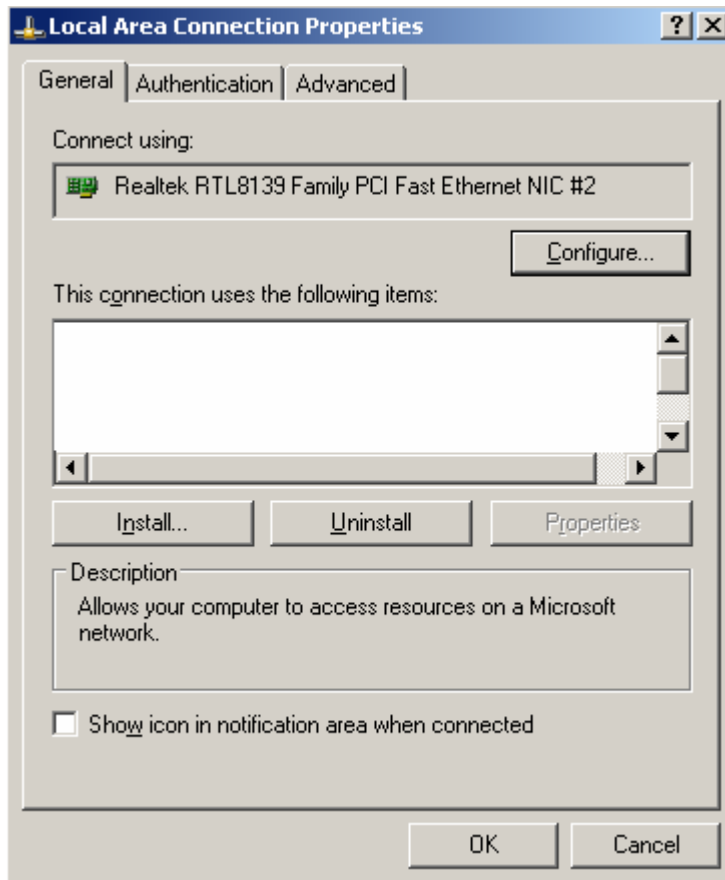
Local Area Connection Properties

?
X

General
Authentication
Advanced

Connect using:

Realtek RTL8139 Family PCI Fast Ethernet NIC #2

Configure...

This connection uses the following items:

Install...
Uninstall
Properties

Description

Allows your computer to access resources on a Microsoft network.

Show icon in notification area when connected

OK
Cancel